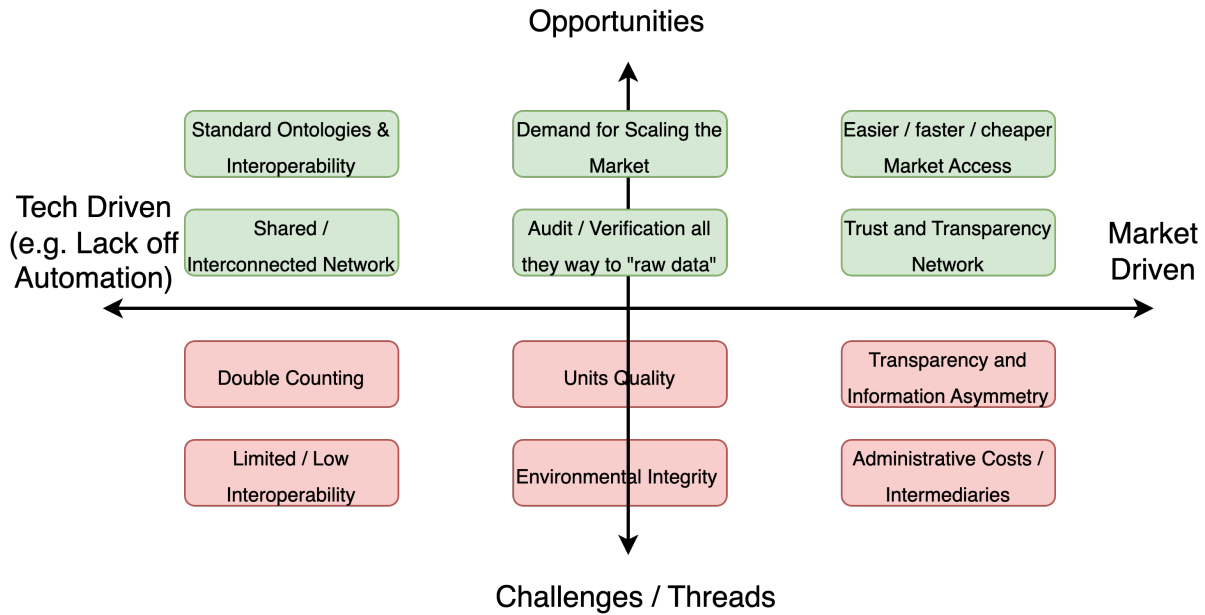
Opportunities

Standard Ontologies & Interoperability

Demand for Scaling the Market

Easier / faster / cheaper Market Access

Tech Driven (e.g. Lack off Automation)

Shared / Interconnected Network

Audit / Verification all they way to "raw data"

Trust and Transparency Network

Market Driven

Double Counting

Units Quality

Transparency and Information Asymmetry

Limited / Low Interoperability

Environmental Integrity

Administrative Costs / Intermediaries

Challenges / Threads